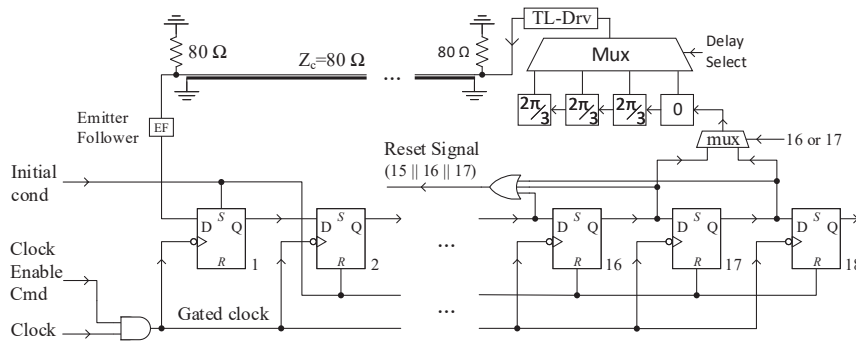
TL-Drv

80 Ω

$Z_c$=80 Ω

...

80 Ω

Mux

Delay Select

$2\pi/3$

$2\pi/3$

$2\pi/3$

0

mux

16 or 17

Emitter Follower

EF

Reset Signal (15 || 16 || 17)

Initial cond

D S Q R 1

D S Q R 2

...

D S Q R 16

D S Q R 17

D S Q R 18

Clock Enable Cmd

Gated clock

...

Clock